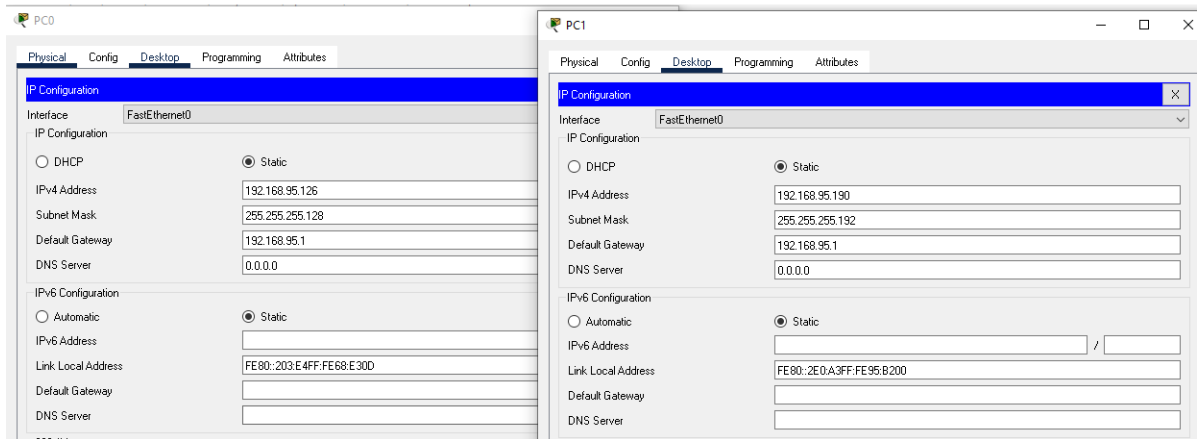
PC0

Physical Config Desktop Programming Attributes

IP Configuration

Interface FastEthernet0

IP Configuration

DHCP Static

IPv4 Address 192.168.95.126

Subnet Mask 255.255.255.128

Default Gateway 192.168.95.1

DNS Server 0.0.0.0

IPv6 Configuration

Automatic Static

IPv6 Address

Link Local Address FE80::203:E4FF:FE68:E30D

Default Gateway

DNS Server

PC1

Physical Config Desktop Programming Attributes

IP Configuration X

Interface FastEthernet0

IP Configuration

DHCP Static

IPv4 Address 192.168.95.190

Subnet Mask 255.255.255.192

Default Gateway 192.168.95.1

DNS Server 0.0.0.0

IPv6 Configuration

Automatic Static

IPv6 Address /

Link Local Address FE80::2E0:A3FF:FE95:B200

Default Gateway

DNS Server